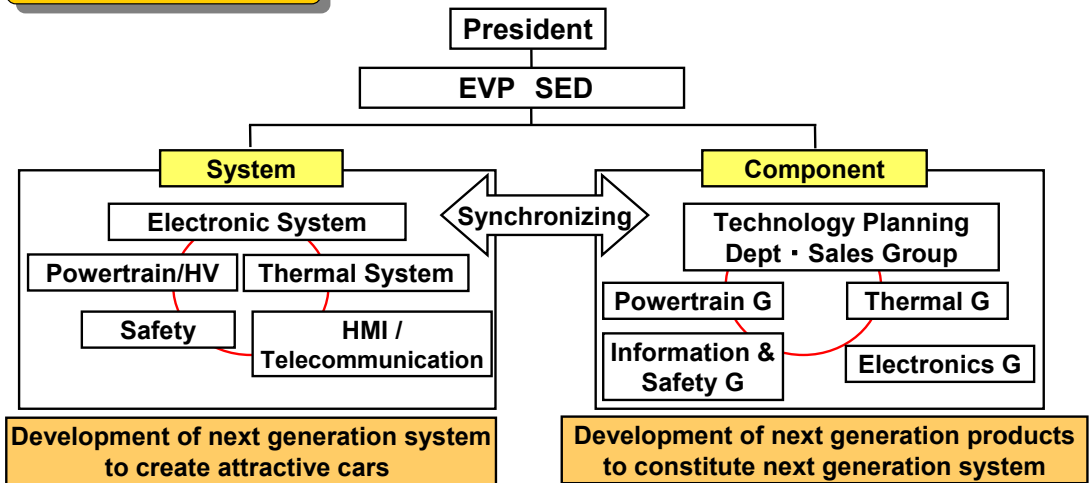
President

EVP SED

System

Electronic System

Powertrain/HV

Thermal System

Safety

HMI / Telecommunication

Synchronizing

Component

Technology Planning Dept・Sales Group

Powertrain G

Thermal G

Information & Safety G

Electronics G

Development of next generation system to create attractive cars

Development of next generation products to constitute next generation system